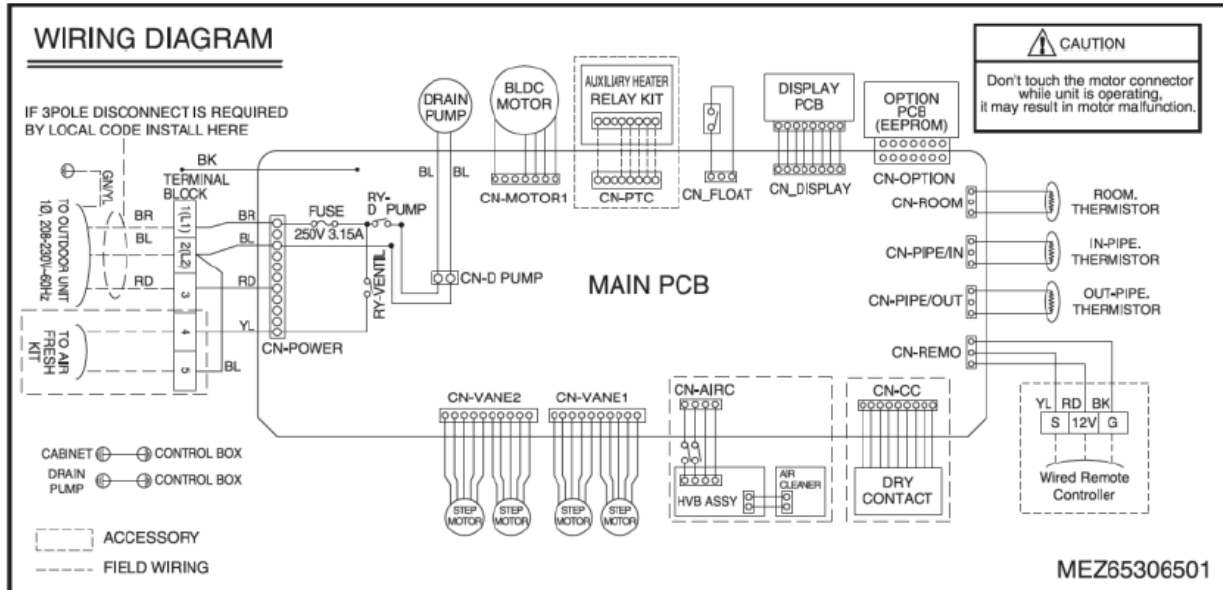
WIRING DIAGRAM

CAUTION
Don't touch the motor connector while unit is operating, it may result in motor malfunction.

IF 3POLE DISCONNECT IS REQUIRED BY LOCAL CODE INSTALL HERE

DRAIN PUMP
BLDC MOTOR
AUXILIARY HEATER RELAY KIT
DISPLAY PCB
OPTION PCB (EEPROM)

BK
GN/YL
TERMINAL BLOCK
TO OUTDOOR UNIT 1Ø, 208-230V~60Hz
BR
BL
RD
1(L1)
2(L2)
3
4
5
TO AIR FRESH KIT
YL
BL
BR
BL
RD
YL
FUSE 250V 3.15A
RY-D PUMP
RY-VENTIL
BL
BL
CN-MOTOR1
CN-PTC
CN_FLOAT
CN_DISPLAY
CN-OPTION
CN-D PUMP
CN-POWER
MAIN PCB

CN-ROOM
ROOM. THERMISTOR
CN-PIPE/IN
IN-PIPE. THERMISTOR
CN-PIPE/OUT
OUT-PIPE. THERMISTOR
CN-REMO

CN-VANE2
CN-VANE1
STEP MOTOR
STEP MOTOR
STEP MOTOR
STEP MOTOR
CN-AIRC
HVB ASSY
AIR CLEANER
CN-CC
DRY CONTACT
YL RD BK
S 12V G
Wired Remote Controller

CABINET CONTROL BOX
DRAIN PUMP CONTROL BOX

ACCESSORY
FIELD WIRING

MEZ65306501